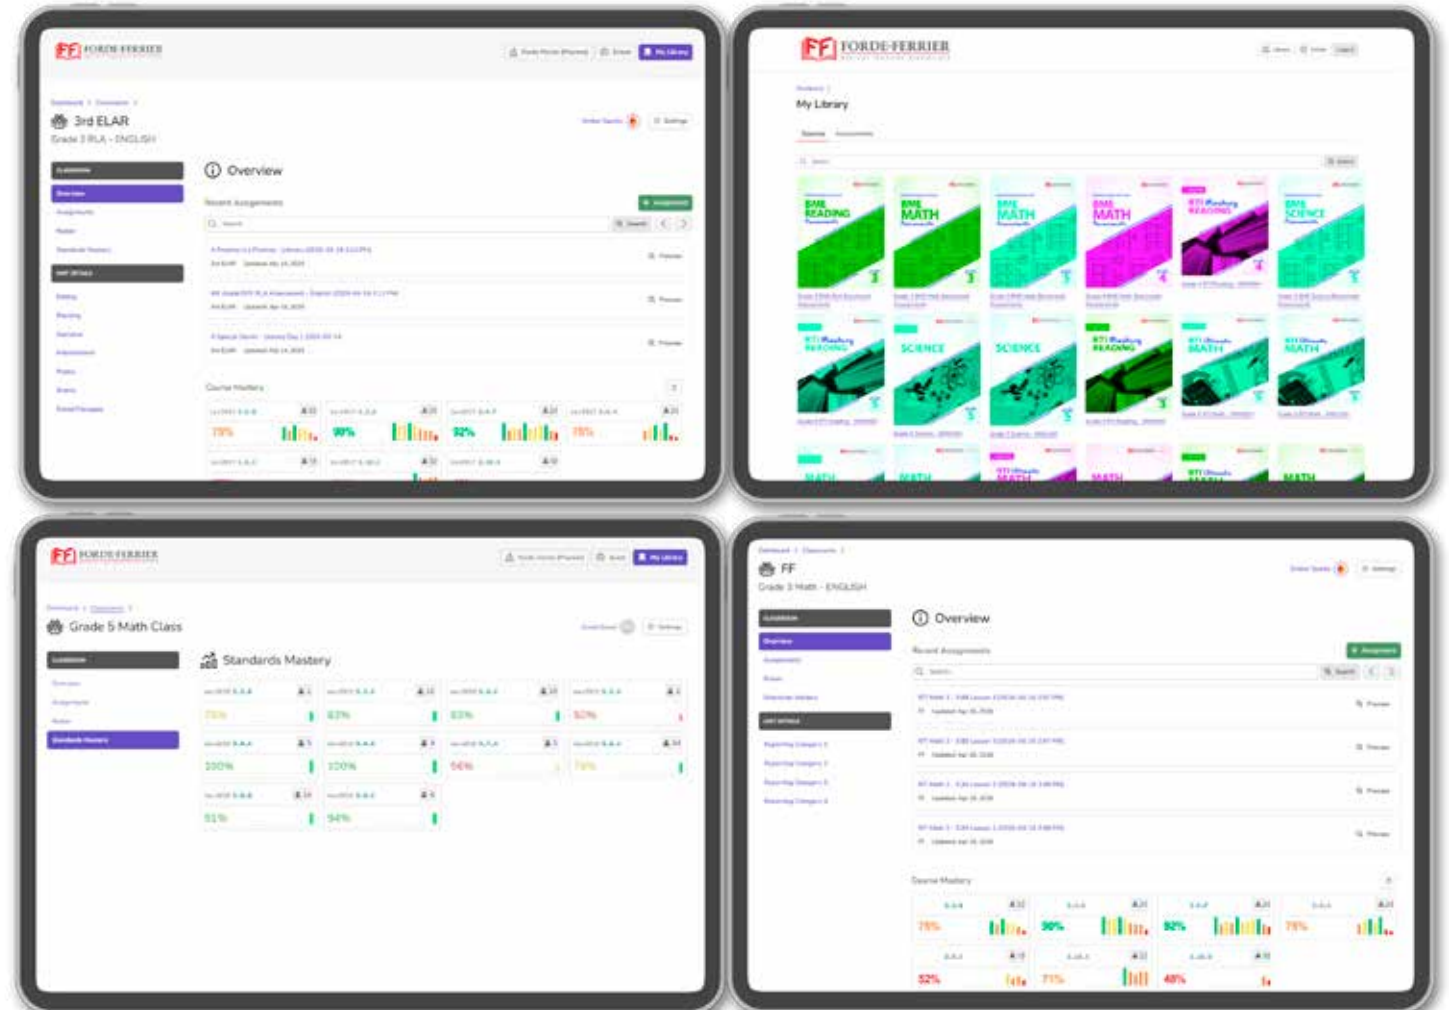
FF FORDE-FERRIER

My Library

3rd ELAR
Grade 3 RLA - ENGLISH

Overview

Recent Assignments

Course Mastery

79%
90%
92%
78%

FF FORDE-FERRIER

My Library

BME READING
BME MATH
BME MATH
BME MATH
RTI Mastery READING
BME SCIENCE
RTI Mastery READING
SCIENCE
SCIENCE
RTI Mastery READING
RTI Ultimate MATH
RTI Ultimate MATH
MATH
MATH
RTI Ultimate MATH
MATH
RTI Ultimate MATH
MATH

FF FORDE-FERRIER

Grade 5 Math Class

Standards Mastery

75%
83%
83%
50%
100%
100%
56%
75%
91%
94%

FF
Grade 3 Math - ENGLISH

Overview

Recent Assignments

Course Mastery

78%
90%
92%
78%
52%
71%
48%